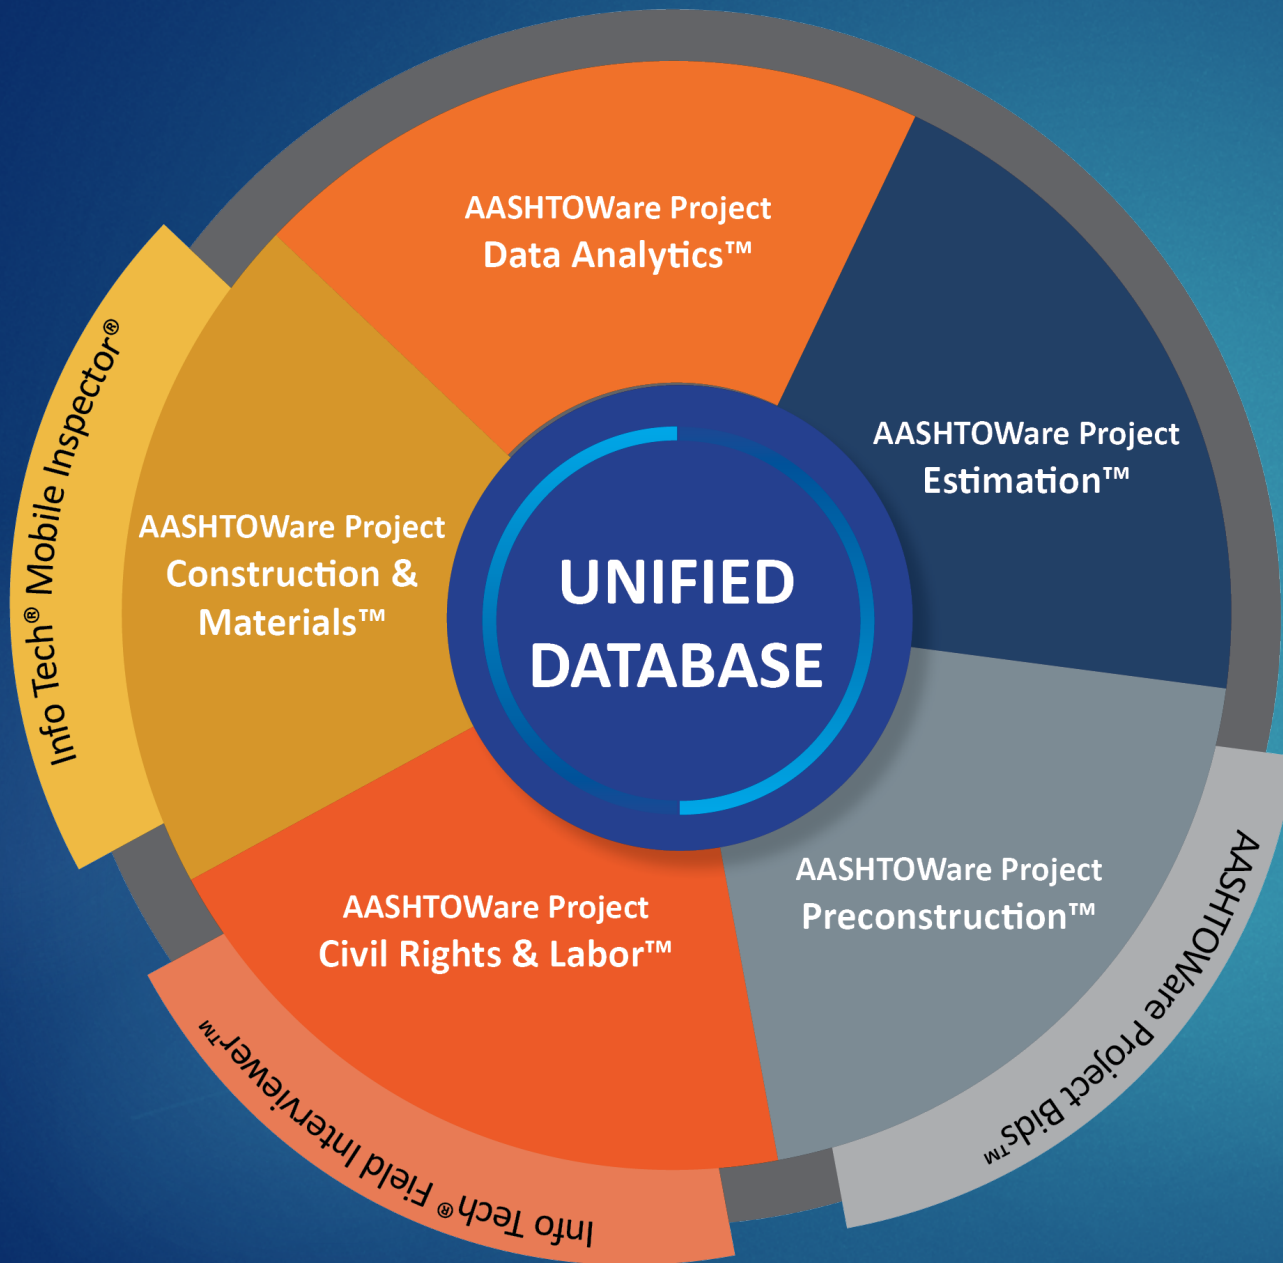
AASHTOWare Project Data Analytics™

AASHTOWare Project Estimation™

AASHTOWare Project Construction & Materials™

UNIFIED DATABASE

AASHTOWare Project Preconstruction™

AASHTOWare Project Civil Rights & Labor™

Info Tech® Mobile Inspector®

AASHTOWare Project Bids™

Info Tech® Field Interviewer™